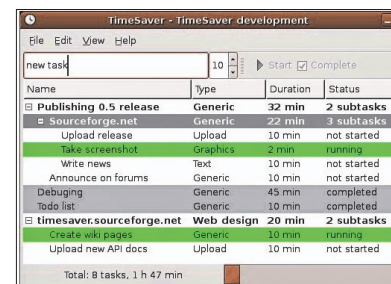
TimeSaver - TimeSaver development

File Edit View Help

new task | 10 | Start | Complete

| Name | Type | Duration | Status |
|---|---|---|---|
| ⊟ Publishing 0.5 release | Generic | 32 min | 2 subtasks |
| ⊟ Sourceforge.net | Generic | 22 min | 3 subtasks |
| Upload release | Upload | 10 min | not started |
| Take screenshot | Graphics | 2 min | running |
| Write news | Text | 10 min | not started |
| Announce on forums | Generic | 10 min | not started |
| Debuging | Generic | 45 min | completed |
| Todo list | Generic | 10 min | completed |
| ⊟ timesaver.sourceforge.net | Web design | 20 min | 2 subtasks |
| Create wiki pages | Generic | 10 min | running |
| Upload new API docs | Upload | 10 min | not started |

Total: 8 tasks, 1 h 47 min